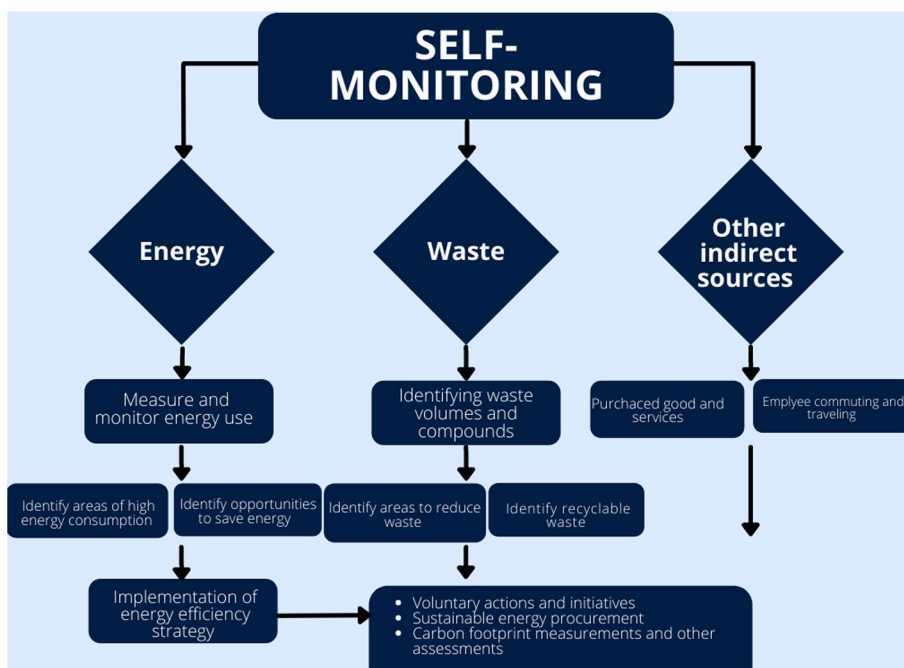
SELF-MONITORING

Energy

Waste

Other indirect sources

Measure and monitor energy use

Identifying waste volumes and compounds

Purchaced good and services

Emplyee commuting and traveling

Identify areas of high energy consumption

Identify opportunities to save energy

Identify areas to reduce waste

Identify recyclable waste

Implementation of energy efficiency strategy

- Voluntary actions and initiatives
- Sustainable energy procurement
- Carbon footprint measurements and other assessments